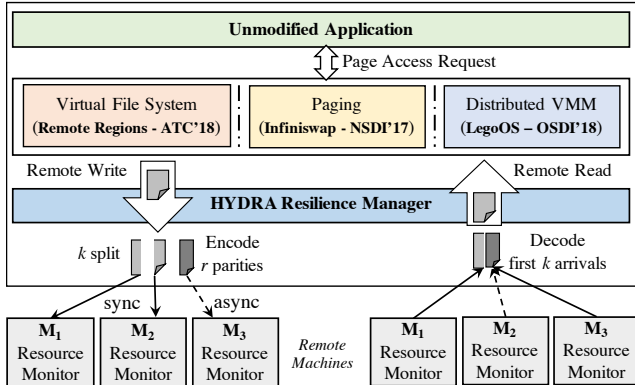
Unmodified Application

Page Access Request

Virtual File System
(Remote Regions - ATC'18)

Paging
(Infiniswap - NSDI'17)

Distributed VMM
(LegoOS – OSDI'18)

Remote Write

Remote Read

HYDRA Resilience Manager

$k$ split

Encode
$r$ parities

Decode
first $k$ arrivals

sync

async

$M_1$
Resource
Monitor

$M_2$
Resource
Monitor

$M_3$
Resource
Monitor

Remote
Machines

$M_1$
Resource
Monitor

$M_2$
Resource
Monitor

$M_3$
Resource
Monitor